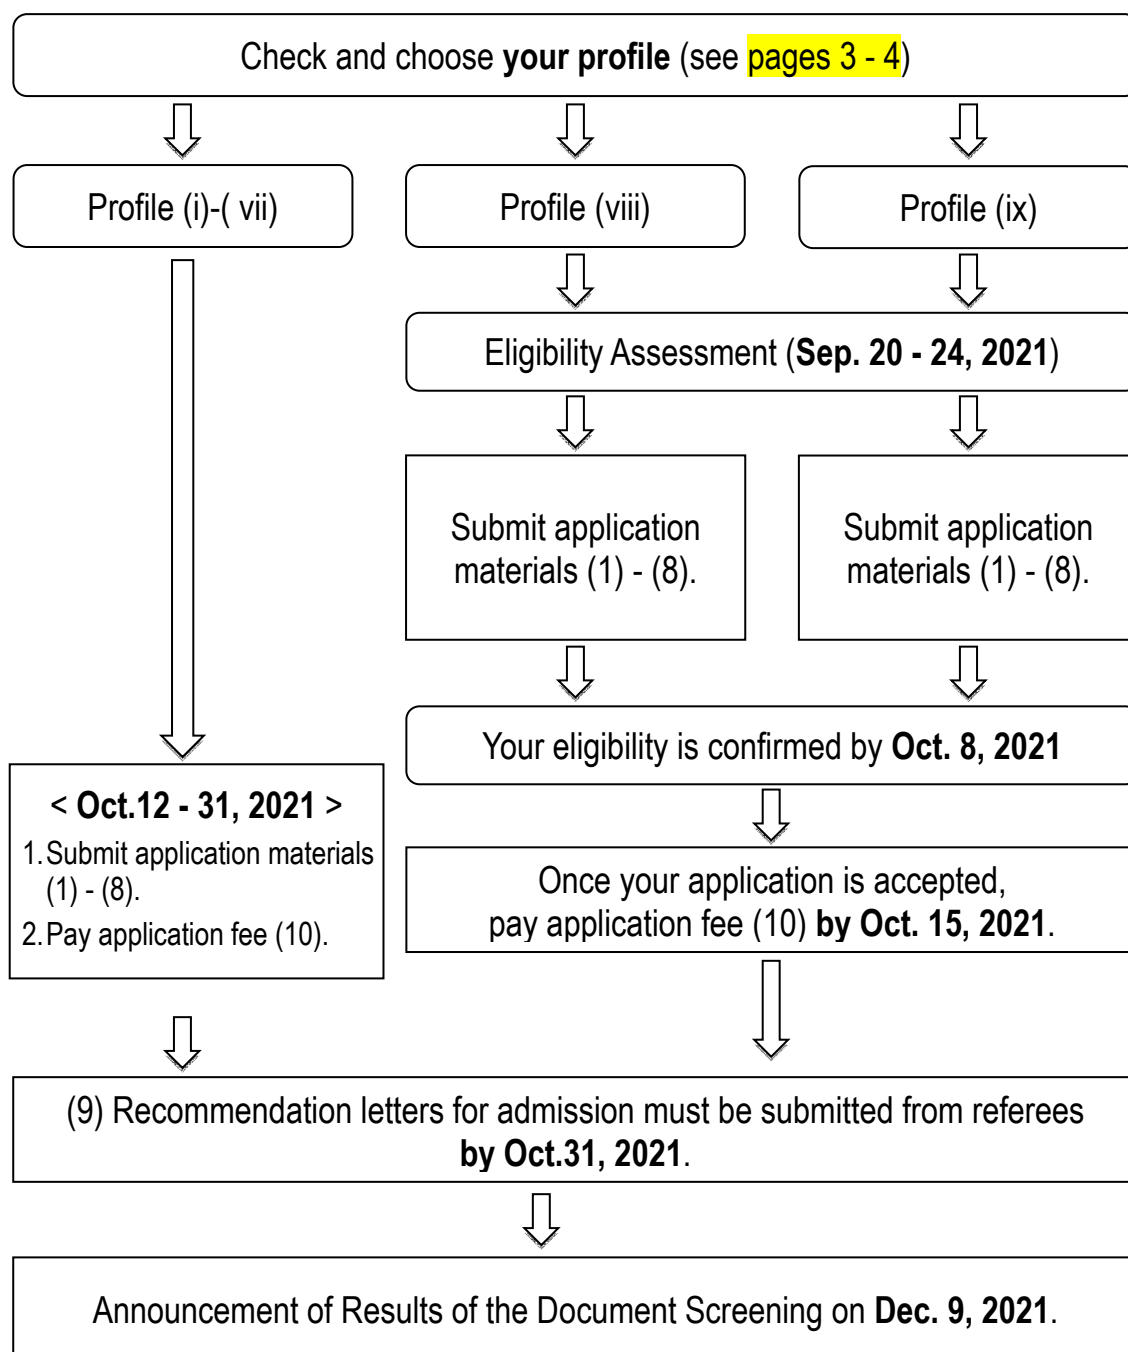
Check and choose your profile (see pages 3 - 4)

Profile (i)-( vii)

Profile (viii)

Profile (ix)

Eligibility Assessment (Sep. 20 - 24, 2021)

Submit application materials (1) - (8).

Submit application materials (1) - (8).

Your eligibility is confirmed by Oct. 8, 2021

< Oct.12 - 31, 2021 >
1. Submit application materials (1) - (8).
2. Pay application fee (10).

Once your application is accepted, pay application fee (10) by Oct. 15, 2021.

(9) Recommendation letters for admission must be submitted from referees by Oct.31, 2021.

Announcement of Results of the Document Screening on Dec. 9, 2021.